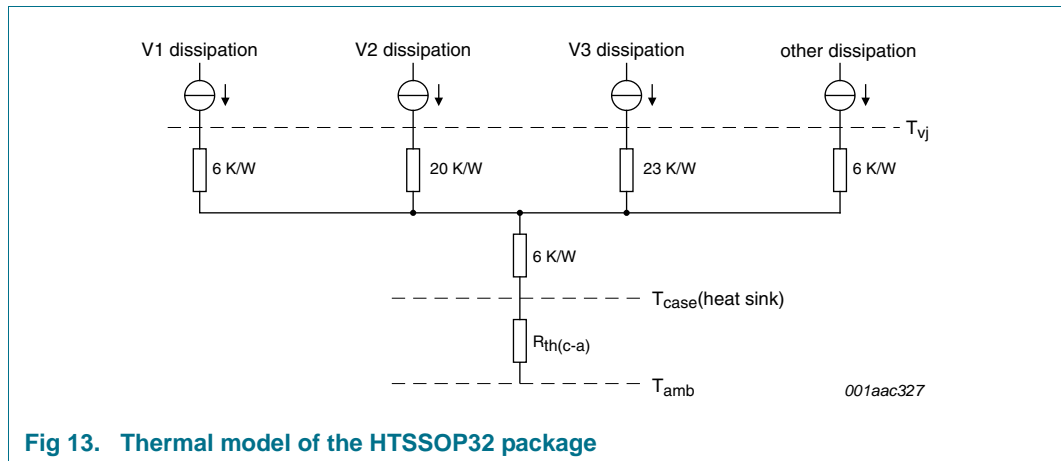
V1 dissipation

V2 dissipation

V3 dissipation

other dissipation

$T_{vj}$

6 K/W

20 K/W

23 K/W

6 K/W

6 K/W

$T_{case}$(heat sink)

$R_{th(c-a)}$

$T_{amb}$

001aac327

Fig 13. Thermal model of the HTSSOP32 package